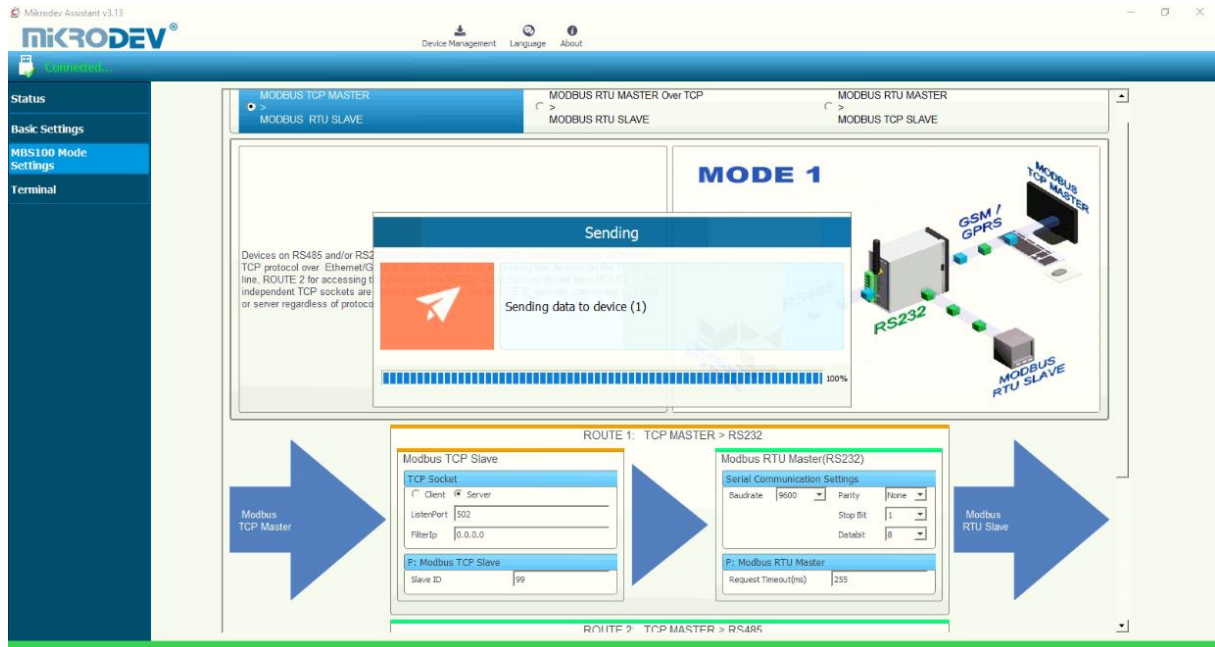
Mikrodev Assistant v3.13

MIKRODEV®

Device Management Language About

Connected...

Status

Basic Settings

MBS100 Mode Settings

Terminal

MODBUS TCP MASTER > MODBUS RTU SLAVE

MODBUS RTU MASTER Over TCP > MODBUS RTU SLAVE

MODBUS RTU MASTER > MODBUS TCP SLAVE

MODE 1

Devices on RS485 and/or RS2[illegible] TCP protocol over Ethernet/G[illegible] line, ROUTE 2 for accessing t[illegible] independent TCP sockets are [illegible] or server regardless of protoco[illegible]

Sending

Sending data to device (1)

100%

GSM / GPRS

MODBUS TCP MASTER

RS232

RS485

MODBUS RTU SLAVE

ROUTE 1: TCP MASTER > RS232

Modbus TCP Slave

TCP Socket

Client Server

ListenPort 502

FilterIp 0.0.0.0

P: Modbus TCP Slave

Slave ID 99

Modbus RTU Master(RS232)

Serial Communication Settings

Baudrate 9600

Parity None

Stop Bit 1

Databit 8

P: Modbus RTU Master

Request Timeout(ms) 255

Modbus TCP Master

Modbus RTU Slave

ROUTE 2: TCP MASTER > RS485